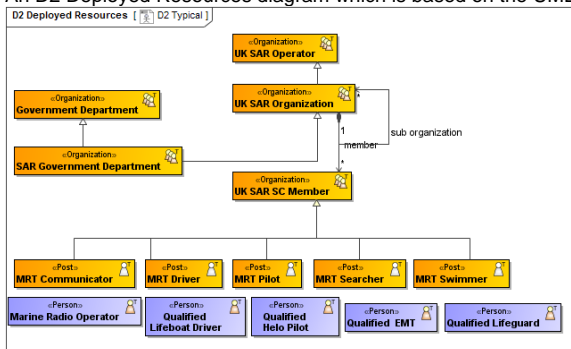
An D2 Deployed Resources diagram which is based on the UML

D2 Deployed Resources [ D2 Typical ]

«Organization»
UK SAR Operator

«Organization»
Government Department

«Organization»
UK SAR Organization

*

sub organization

1

member

«Organization»
SAR Government Department

*

«Organization»
UK SAR SC Member

«Post»
MRT Communicator

«Post»
MRT Driver

«Post»
MRT Pilot

«Post»
MRT Searcher

«Post»
MRT Swimmer

«Person»
Marine Radio Operator

«Person»
Qualified Lifeboat Driver

«Person»
Qualified Helo Pilot

«Person»
Qualified EMT

«Person»
Qualified Lifeguard